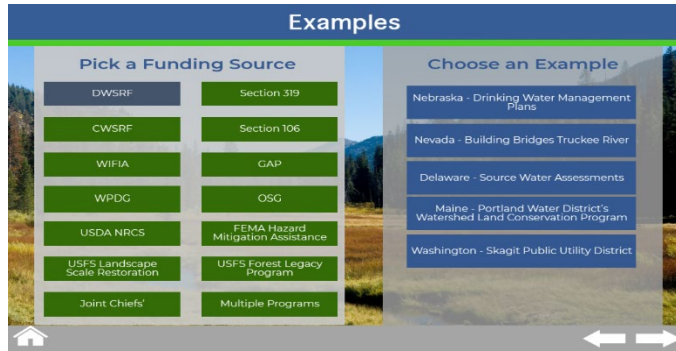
Examples

Pick a Funding Source

DWSRF

Section 319

CWSRF

Section 106

WIFIA

GAP

WPDG

OSG

USDA NRCS

FEMA Hazard Mitigation Assistance

USFS Landscape Scale Restoration

USFS Forest Legacy Program

Joint Chiefs'

Multiple Programs

Choose an Example

Nebraska - Drinking Water Management Plans

Nevada - Building Bridges Truckee River

Delaware - Source Water Assessments

Maine - Portland Water District's Watershed Land Conservation Program

Washington - Skagit Public Utility District